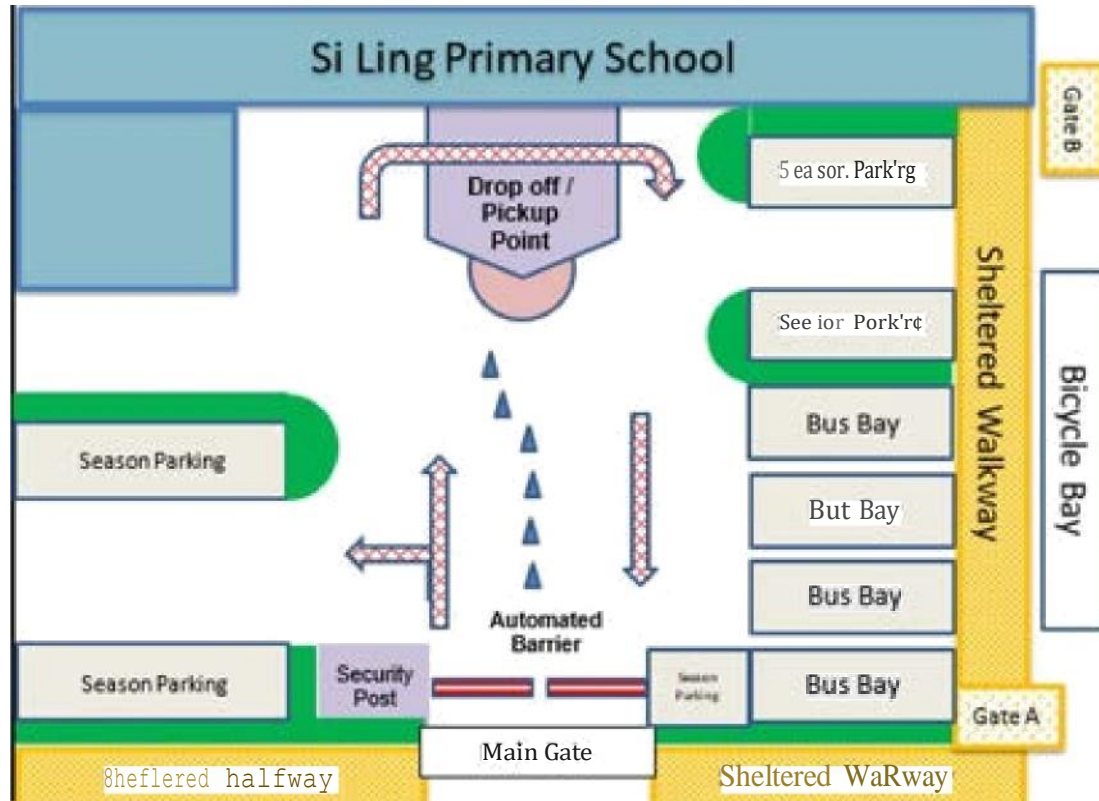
Si Ling Primary School

Gate B

Drop off / Pickup Point

5 ea sor. Park'rg

See ior Pork'r¢

Sheltered Walkway

Bicycle Bay

Season Parking

Bus Bay

But Bay

Bus Bay

Automated Barrier

Season Parking

Security Post

Season Parking

Bus Bay

Gate A

Main Gate

8heflered halfway

Sheltered WaRway